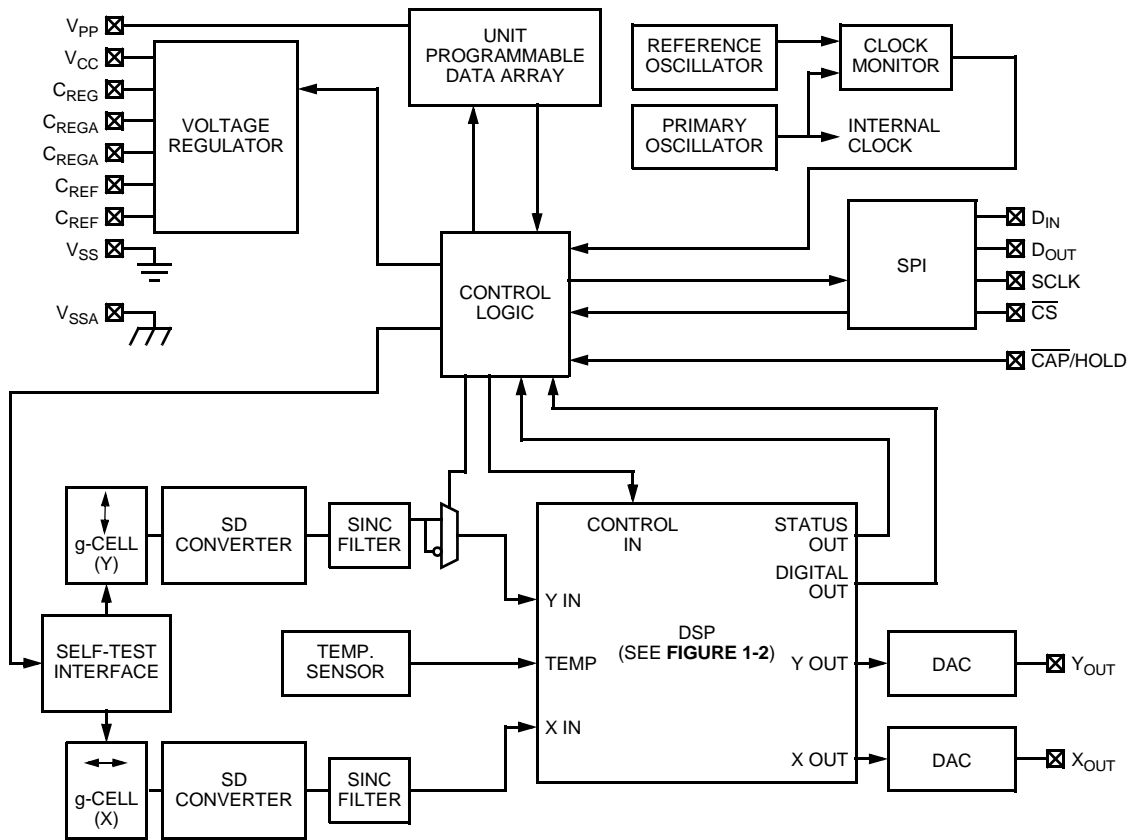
$V_{PP}$
$V_{CC}$
$C_{REG}$
$C_{REGA}$
$C_{REGA}$
$C_{REF}$
$C_{REF}$
$V_{SS}$
$V_{SSA}$

VOLTAGE REGULATOR

UNIT PROGRAMMABLE DATA ARRAY

REFERENCE OSCILLATOR

CLOCK MONITOR

PRIMARY OSCILLATOR

INTERNAL CLOCK

CONTROL LOGIC

SPI

$D_{IN}$
$D_{OUT}$
SCLK
$\overline{CS}$
$\overline{CAP}$/HOLD

g-CELL (Y)

SD CONVERTER

SINC FILTER

CONTROL IN

STATUS OUT

DIGITAL OUT

Y IN

DSP (SEE **FIGURE 1-2**)

SELF-TEST INTERFACE

TEMP. SENSOR

TEMP

Y OUT

DAC

$Y_{OUT}$

X IN

X OUT

DAC

$X_{OUT}$

g-CELL (X)

SD CONVERTER

SINC FILTER